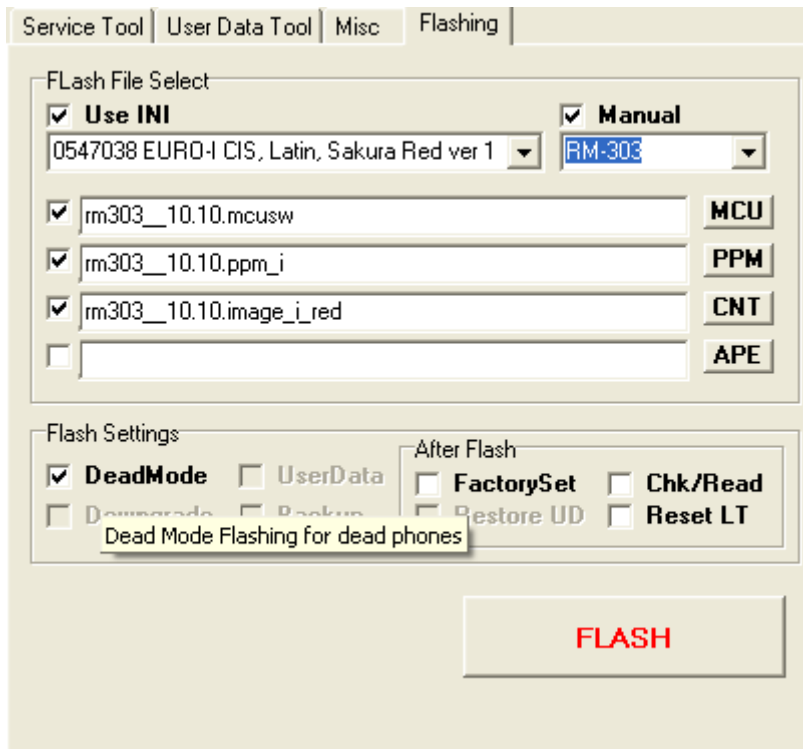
Service Tool | User Data Tool | Misc | Flashing

FLash File Select

☑ Use INI
0547038 EURO-I CIS, Latin, Sakura Red ver 1

☑ Manual
RM-303

☑ rm303__10.10.mcusw MCU
☑ rm303__10.10.ppm_i PPM
☑ rm303__10.10.image_i_red CNT
☐ APE

Flash Settings

☑ DeadMode ☐ UserData
☐ Downgrade ☐ Backup

Dead Mode Flashing for dead phones

After Flash

☐ FactorySet ☐ Chk/Read
☐ Restore UD ☐ Reset LT

FLASH